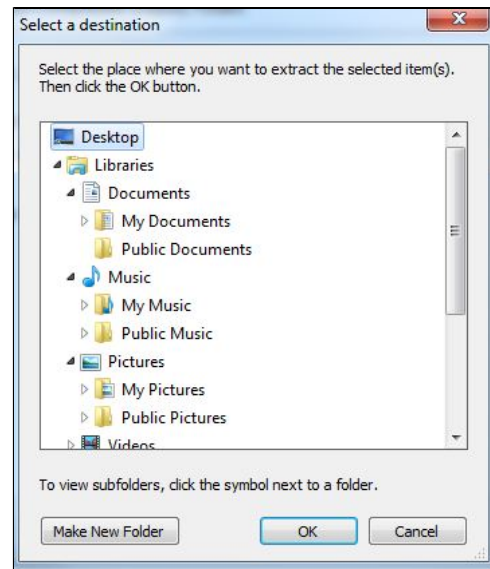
Select a destination

Select the place where you want to extract the selected item(s). Then click the OK button.

Desktop
Libraries
Documents
My Documents
Public Documents
Music
My Music
Public Music
Pictures
My Pictures
Public Pictures
Videos

To view subfolders, click the symbol next to a folder.

Make New Folder
OK
Cancel